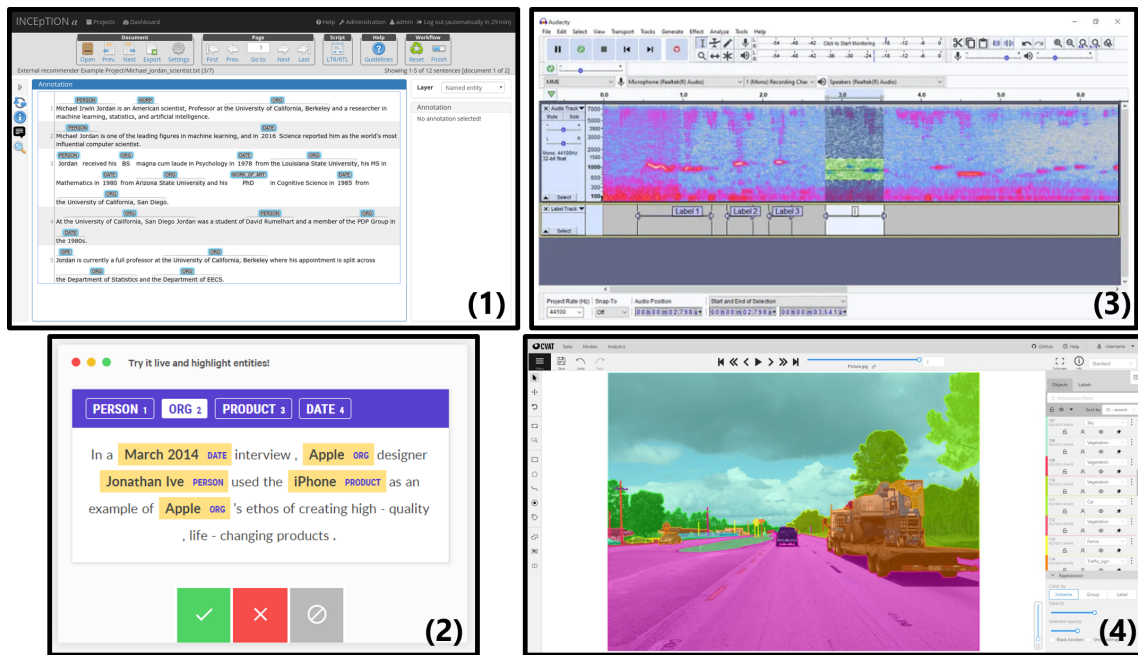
INCEpTION α Projects Dashboard Help Administration admin Log out (automatically in 29 min)

Document Open Prev. Next Export Settings Page First Prev. 1 Go to Next Last Script LTR/RTL Help Guidelines Workflow Reset Finish

External recommender Example Project/Michael_Jordan_scientist.txt (3/7) Showing 1-5 of 12 sentences [document 1 of 2]

Annotation

1 PERSON NORP ORG Michael Irwin Jordan is an American scientist, Professor at the University of California, Berkeley and a researcher in machine learning, statistics, and artificial intelligence.

2 PERSON DATE Michael Jordan is one of the leading figures in machine learning, and in 2016 Science reported him as the world's most influential computer scientist.

3 PERSON ORG DATE ORG Jordan received his BS magna cum laude in Psychology in 1978 from the Louisiana State University, his MS in DATE ORG WORK_OF_ART DATE Mathematics in 1980 from Arizona State University and his PhD in Cognitive Science in 1985 from ORG the University of California, San Diego.

4 ORG PERSON ORG At the University of California, San Diego Jordan was a student of David Rumelhart and a member of the PDP Group in DATE the 1980s.

5 GPE ORG Jordan is currently a full professor at the University of California, Berkeley where his appointment is split across ORG ORG the Department of Statistics and the Department of EECS.

Layer Named entity
Annotation
No annotation selected!

(1)

Try it live and highlight entities!

PERSON 1 ORG 2 PRODUCT 3 DATE 4

In a March 2014 DATE interview , Apple ORG designer Jonathan Ive PERSON used the iPhone PRODUCT as an example of Apple ORG 's ethos of creating high - quality , life - changing products .

(2)

Audacity
File Edit Select View Transport Tracks Generate Effect Analyze Tools Help

MME Microphone (Realtek(R) Audio) 1 (Mono) Recording Cha Speakers (Realtek(R) Audio)

Audio Track Mute Solo Mono, 44100Hz 32-bit float Select
Label Track Select
Label 1 Label 2 Label 3

Project Rate (Hz) Snap-To Audio Position Start and End of Selection
44100 Off 00h00m02.798s 00h00m02.798s 00h00m03.541s

(3)

CVAT Tasks Models Analytics GitHub Help Username
Picture.jpg
Objects Labels
Sky Vegetation Vegetation Vegetation Car Vegetation Fence Traffic_sign
Appearance Color by Instance Group Label Opacity Selected opacity

(4)